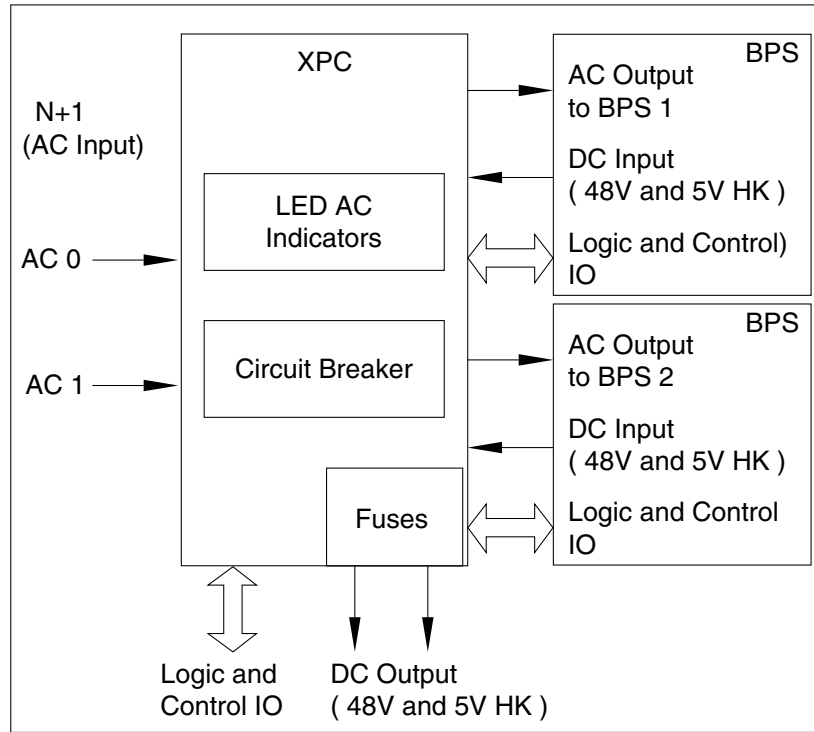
XPC

N+1
(AC Input)

AC 0

AC 1

LED AC Indicators

Circuit Breaker

Fuses

BPS
AC Output to BPS 1
DC Input ( 48V and 5V HK )
Logic and Control) IO

BPS
AC Output to BPS 2
DC Input ( 48V and 5V HK )
Logic and Control IO

Logic and Control IO

DC Output ( 48V and 5V HK )